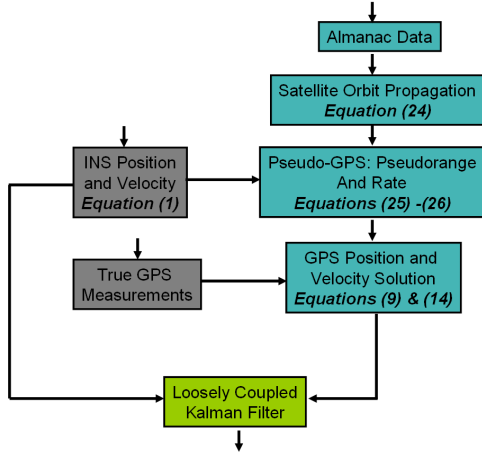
Almanac Data

Satellite Orbit Propagation
*Equation (24)*

INS Position and Velocity
*Equation (1)*

Pseudo-GPS: Pseudorange And Rate
*Equations (25) -(26)*

True GPS Measurements

GPS Position and Velocity Solution
*Equations (9) & (14)*

Loosely Coupled Kalman Filter